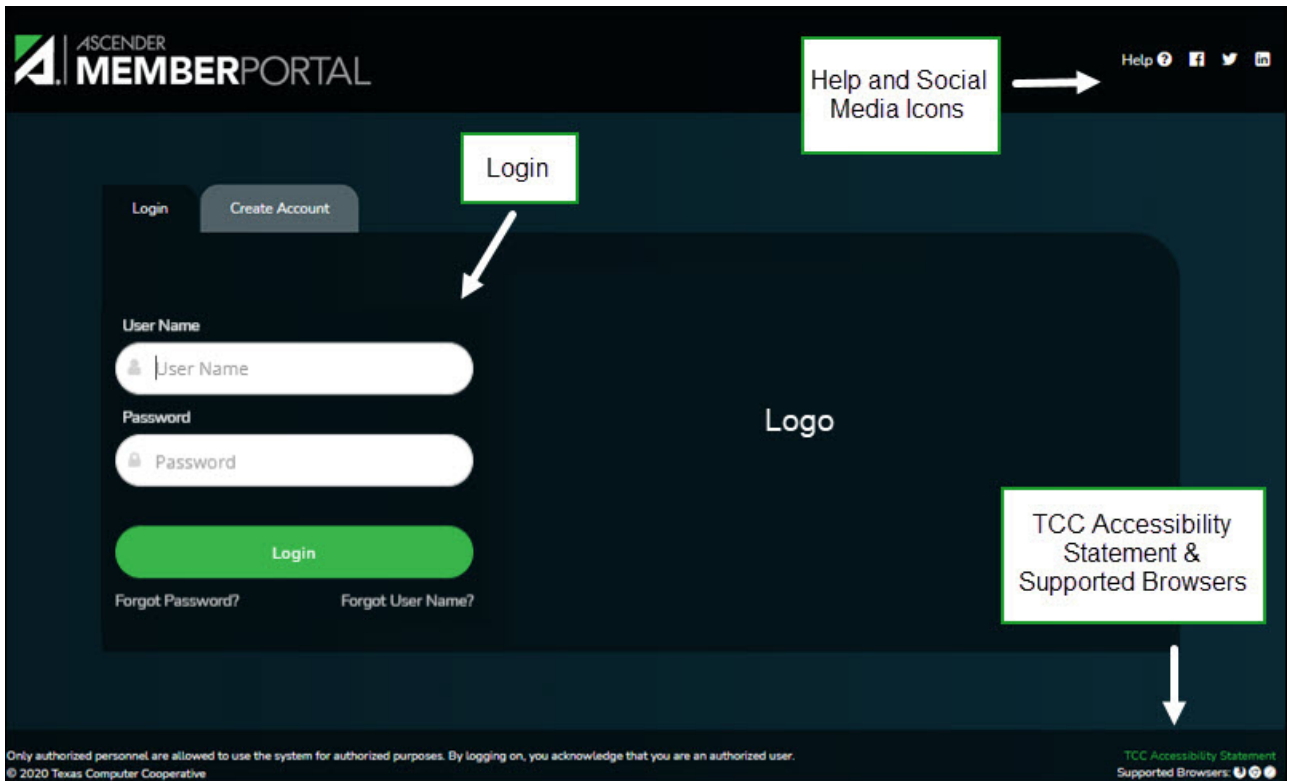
ASCENDER MEMBERPORTAL

Help and Social Media Icons

Help

Login

Login

Create Account

User Name

User Name

Password

Password

Login

Forgot Password?

Forgot User Name?

Logo

TCC Accessibility Statement & Supported Browsers

Only authorized personnel are allowed to use the system for authorized purposes. By logging on, you acknowledge that you are an authorized user.

© 2020 Texas Computer Cooperative

TCC Accessibility Statement

Supported Browsers: